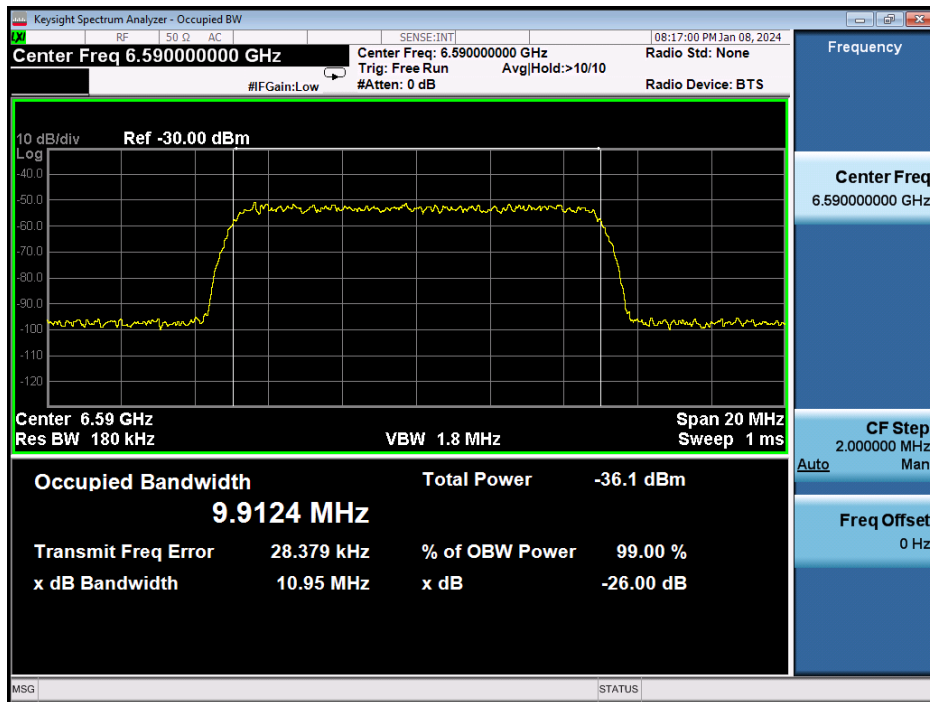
Keysight Spectrum Analyzer - Occupied BW

RF | 50 Ω | AC | SENSE:INT | 08:17:00 PM Jan 08, 2024

Center Freq 6.590000000 GHz

Center Freq: 6.590000000 GHz
Trig: Free Run
#Atten: 0 dB
Avg|Hold:>10/10
#IFGain:Low

Radio Std: None
Radio Device: BTS

Frequency

10 dB/div Ref -30.00 dBm
Log
-40.0
-50.0
-60.0
-70.0
-80.0
-90.0
-100
-110
-120

Center 6.59 GHz
Res BW 180 kHz
VBW 1.8 MHz
Span 20 MHz
Sweep 1 ms

Occupied Bandwidth
9.9124 MHz

Total Power -36.1 dBm

Transmit Freq Error 28.379 kHz
% of OBW Power 99.00 %
x dB Bandwidth 10.95 MHz
x dB -26.00 dB

Center Freq
6.590000000 GHz

CF Step
2.000000 MHz
Auto Man

Freq Offset
0 Hz

MSG
STATUS